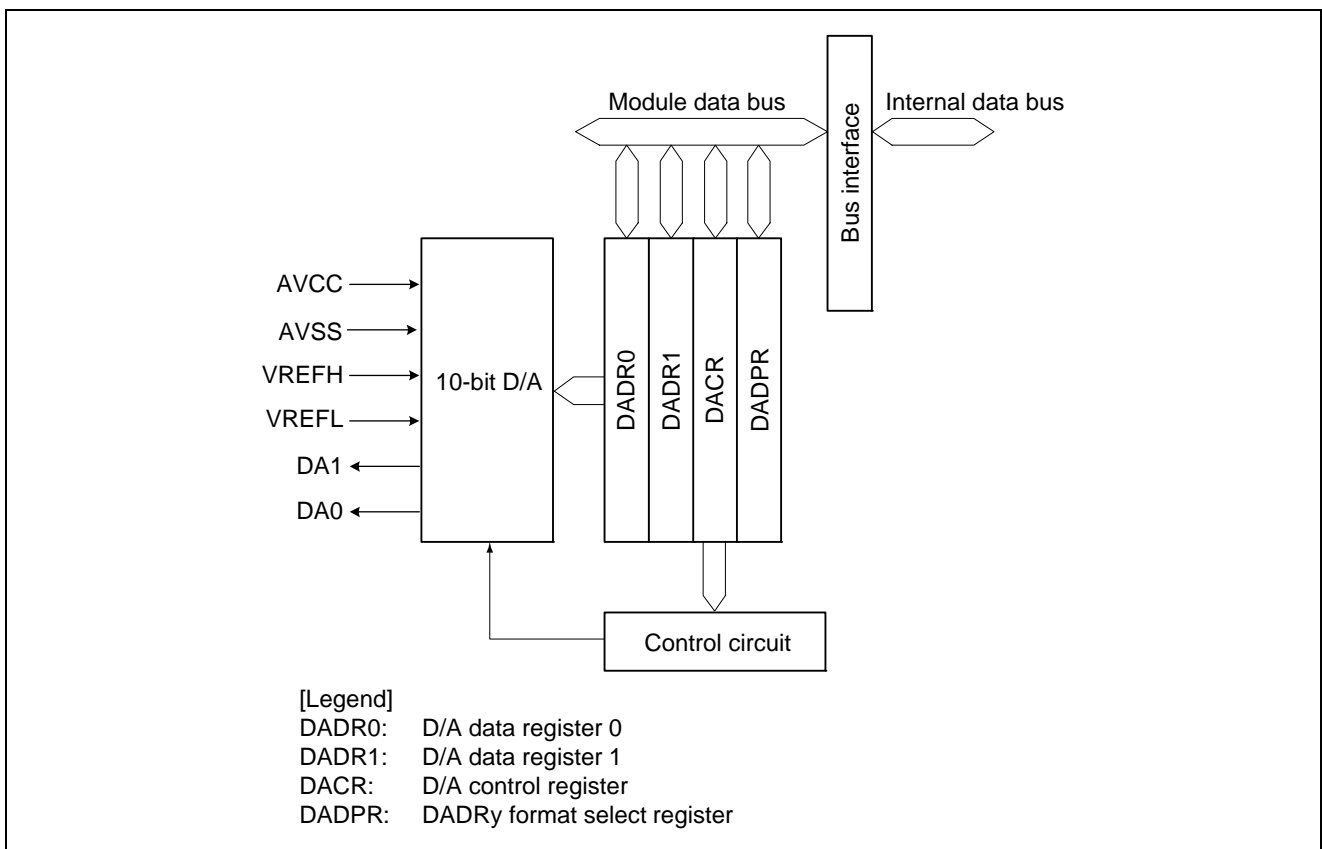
Module data bus

Bus interface

Internal data bus

AVCC
AVSS
VREFH
VREFL
DA1
DA0

10-bit D/A

DADR0
DADR1
DACR
DADPR

Control circuit

[Legend]
DADR0: D/A data register 0
DADR1: D/A data register 1
DACR: D/A control register
DADPR: DADRy format select register